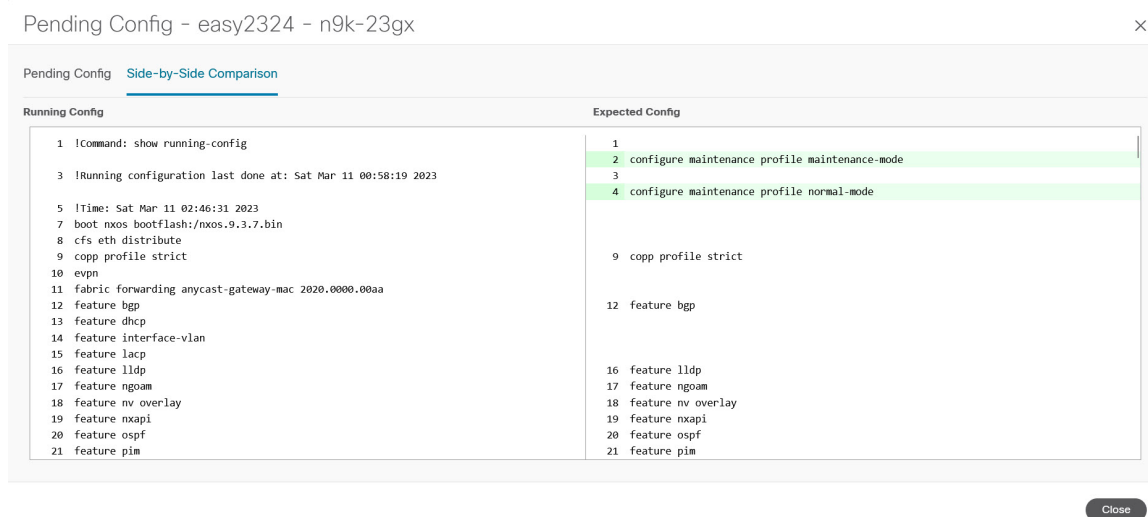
Pending Config - easy2324 - n9k-23gx

×

Pending Config   Side-by-Side Comparison

Running Config

1 !Command: show running-config

3 !Running configuration last done at: Sat Mar 11 00:58:19 2023

5 !Time: Sat Mar 11 02:46:31 2023
7 boot nxos bootflash:/nxos.9.3.7.bin
8 cfs eth distribute
9 copp profile strict
10 evpn
11 fabric forwarding anycast-gateway-mac 2020.0000.00aa
12 feature bgp
13 feature dhcp
14 feature interface-vlan
15 feature lacp
16 feature lldp
17 feature ngoam
18 feature nv overlay
19 feature nxapi
20 feature ospf
21 feature pim

Expected Config

1
2 configure maintenance profile maintenance-mode
3
4 configure maintenance profile normal-mode

9 copp profile strict

12 feature bgp

16 feature lldp
17 feature ngoam
18 feature nv overlay
19 feature nxapi
20 feature ospf
21 feature pim

Close